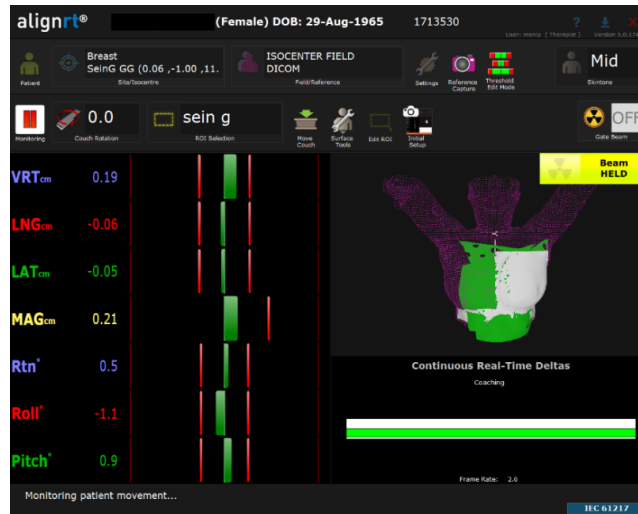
alignrt®

(Female) DOB: 29-Aug-1965

1713530

User: mamp (Therapist) Version 5.0.174

Patient

Breast
SeinG GG (0.06 ,-1.00 ,11.

Site/Isocentre

ISOCENTER FIELD
DICOM

Field/Reference

Settings

Reference Capture

Threshold Edit Mode

Mid

Skintone

Monitoring

0.0

Couch Rotation

sein g

ROI Selection

Move Couch

Surface Tools

Edit ROI

Initial Setup

OFF

Gate Beam

Beam HELD

VRTcm 0.19

LNGcm -0.06

LATcm -0.05

MAGcm 0.21

Rtn° 0.5

Roll° -1.1

Pitch° 0.9

Continuous Real-Time Deltas

Coaching

Frame Rate: 2.6

Monitoring patient movement...

IEC 61217